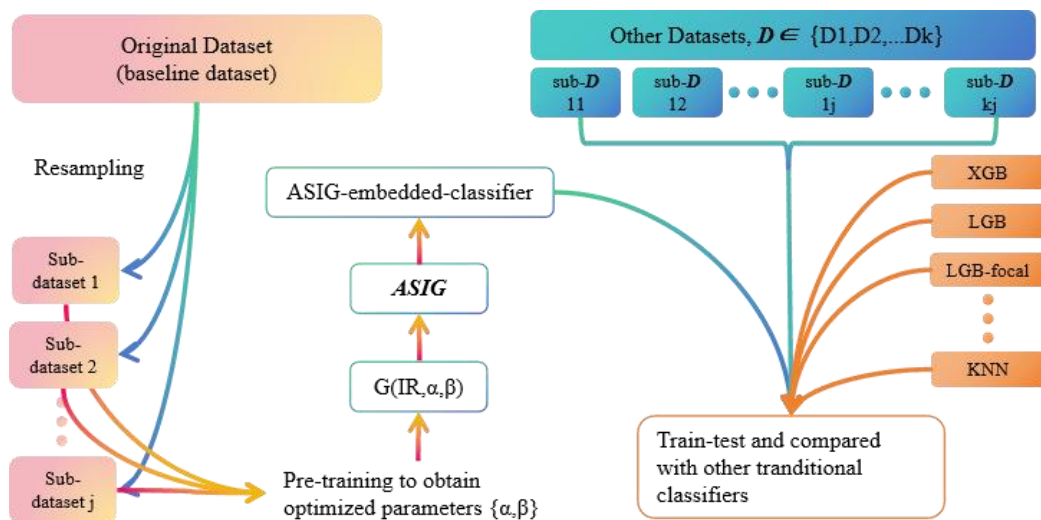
Original Dataset
(baseline dataset)

Resampling

Sub-dataset 1

Sub-dataset 2

Sub-dataset j

Other Datasets, $D \in$ {D1,D2,...Dk}

sub-$D$ 11

sub-$D$ 12

sub-$D$ 1j

sub-$D$ kj

ASIG-embedded-classifier

ASIG

G(IR,α,β)

Pre-training to obtain optimized parameters {α,β}

XGB

LGB

LGB-focal

KNN

Train-test and compared with other tranditional classifiers